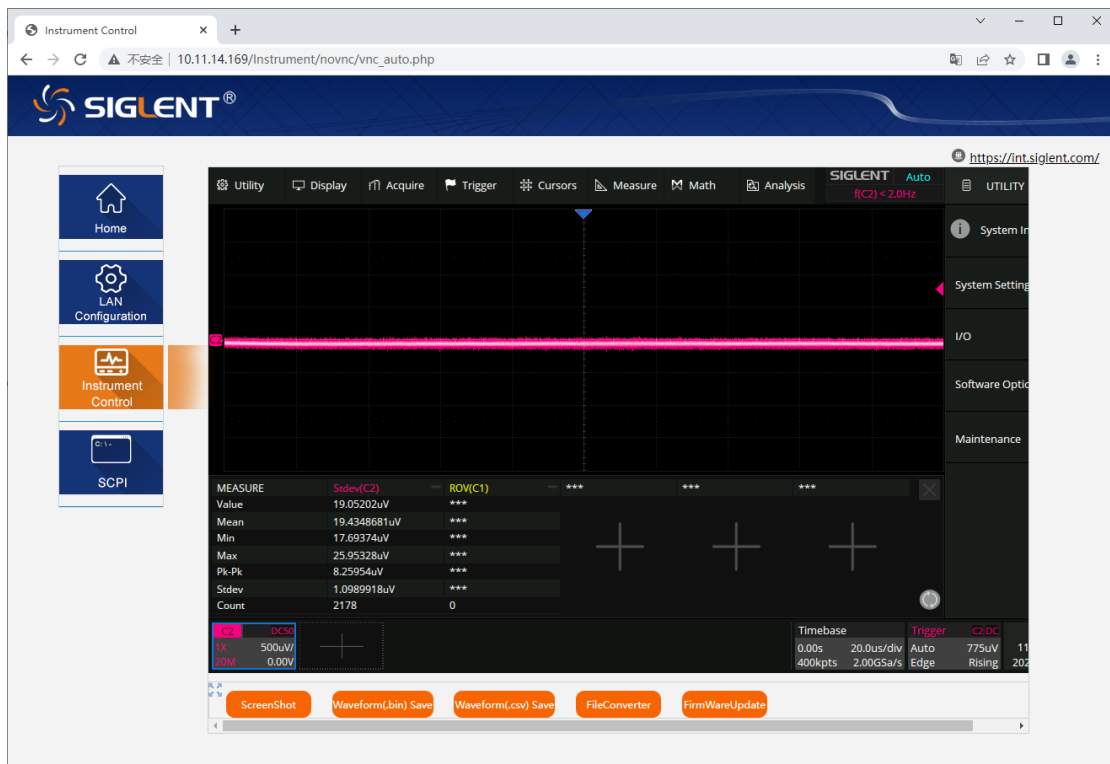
Instrument Control ×
+
不安全 | 10.11.14.169/Instrument/novnc/vnc_auto.php

SIGLENT®

https://int.siglent.com/

Home

LAN Configuration

Instrument Control

C:\>

SCPI

Utility
Display
Acquire
Trigger
Cursors
Measure
Math
Analysis
SIGLENT Auto
f(C2) < 2.0Hz
UTILITY

System In
System Setting
I/O
Software Optic
Maintenance

| MEASURE | Stdev(C2) | ROV(C1) | *** | *** | *** |
|---|---|---|---|---|---|
| Value | 19.05202uV | *** | | | |
| Mean | 19.4348681uV | *** | | | |
| Min | 17.69374uV | *** | | | |
| Max | 25.95328uV | *** | | | |
| Pk-Pk | 8.25954uV | *** | | | |
| Stdev | 1.0989918uV | *** | | | |
| Count | 2178 | 0 | | | |

C2 DC50
1X 500uV/
20M 0.00V

Timebase
0.00s 20.0us/div
400kpts 2.00GSa/s

Trigger C2 DC
Auto 775uV
Edge Rising

11
202

ScreenShot
Waveform(.bin) Save
Waveform(.csv) Save
FileConverter
FirmWareUpdate